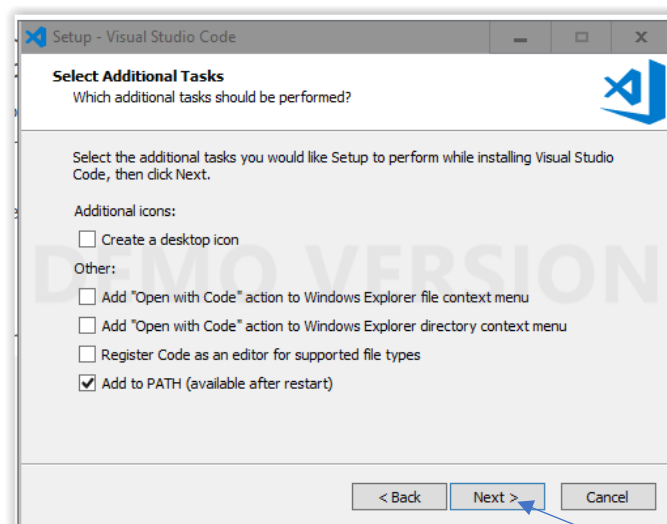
Setup - Visual Studio Code

Select Additional Tasks
Which additional tasks should be performed?

Select the additional tasks you would like Setup to perform while installing Visual Studio Code, then click Next.

Additional icons:

Create a desktop icon

Other:

Add "Open with Code" action to Windows Explorer file context menu

Add "Open with Code" action to Windows Explorer directory context menu

Register Code as an editor for supported file types

Add to PATH (available after restart)

DEMO VERSION

< Back
Next >
Cancel